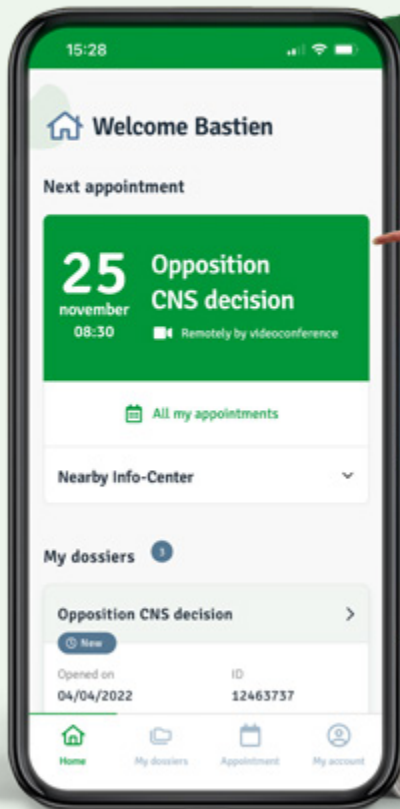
15:28

Welcome Bastien

Next appointment

25
november
08:30

Opposition CNS decision

Remotely by videoconference

All my appointments

Nearby Info-Center

My dossiers 3

Opposition CNS decision

New

Opened on
04/04/2022

ID
12463737

Home My dossiers Appointment My account